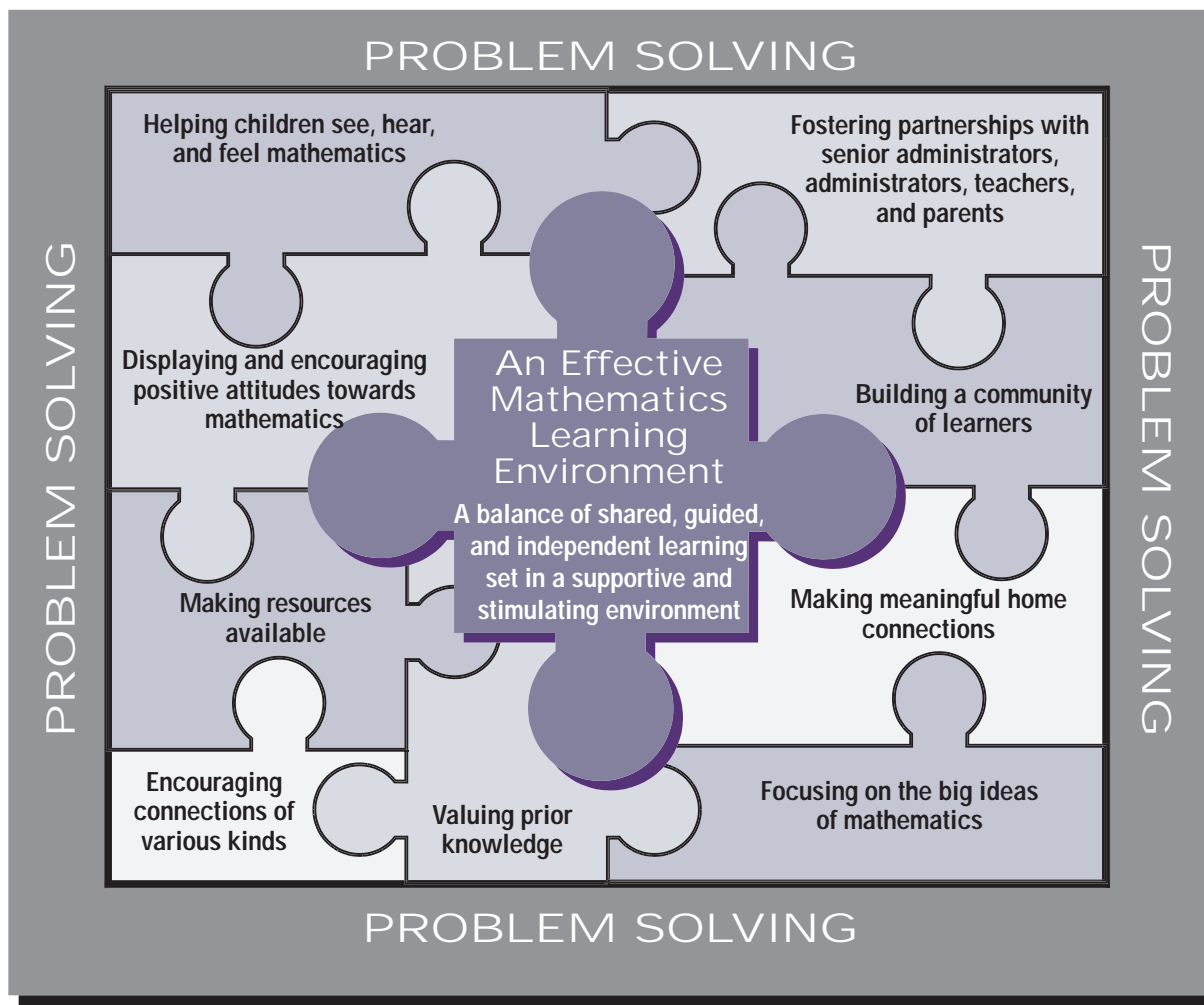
PROBLEM SOLVING

PROBLEM SOLVING

PROBLEM SOLVING

Helping children see, hear, and feel mathematics

Fostering partnerships with senior administrators, administrators, teachers, and parents

Displaying and encouraging positive attitudes towards mathematics

An Effective Mathematics Learning Environment

A balance of shared, guided, and independent learning set in a supportive and stimulating environment

Building a community of learners

Making resources available

Making meaningful home connections

Encouraging connections of various kinds

Valuing prior knowledge

Focusing on the big ideas of mathematics

PROBLEM SOLVING